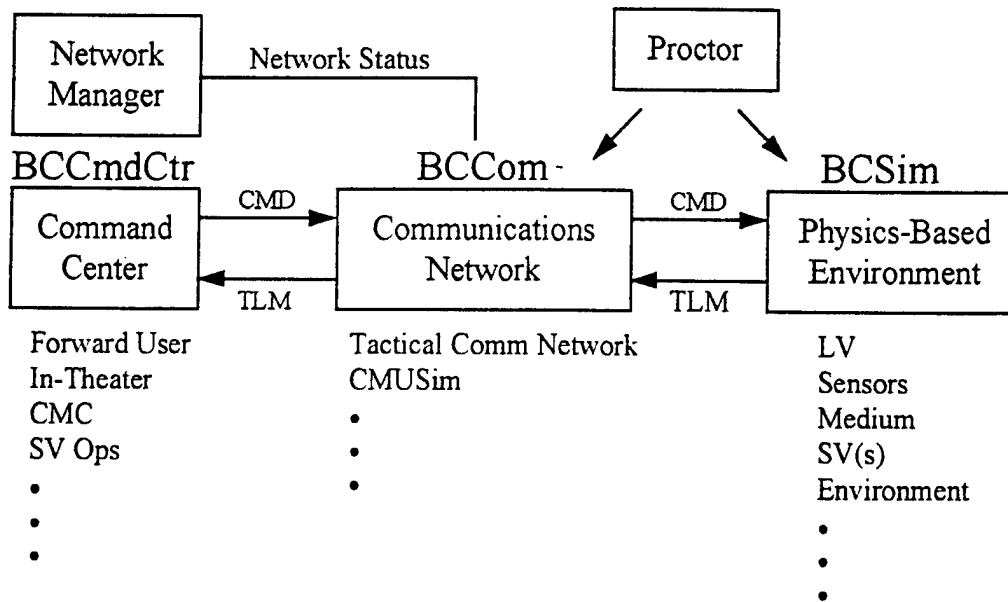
Network Manager

Network Status

Proctor

BCCmdCtr

BCCom

BCSim

CMD

CMD

Command Center

Communications Network

Physics-Based Environment

TLM

TLM

Forward User
In-Theater
CMC
SV Ops
•
•
•

Tactical Comm Network
CMUSim
•
•
•

LV
Sensors
Medium
SV(s)
Environment
•
•
•